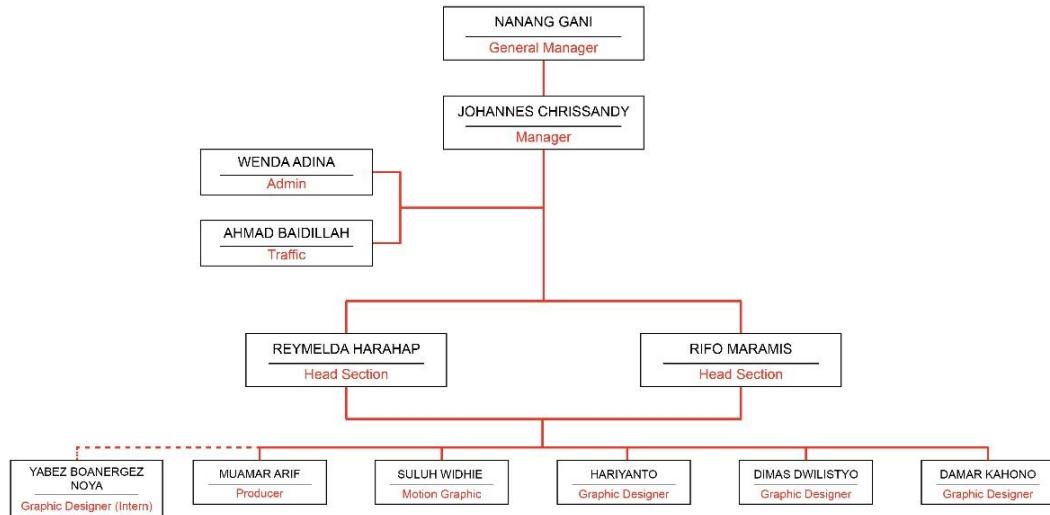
NANANG GANI
General Manager

JOHANNES CHRISSANDY
Manager

WENDA ADINA
Admin

AHMAD BAIDILLAH
Traffic

REYMELDA HARAHAP
Head Section

RIFO MARAMIS
Head Section

YABEZ BOANERGEZ NOYA
Graphic Designer (Intern)

MUAMAR ARIF
Producer

SULUH WIDHIE
Motion Graphic

HARIYANTO
Graphic Designer

DIMAS DWILISTYO
Graphic Designer

DAMAR KAHONO
Graphic Designer